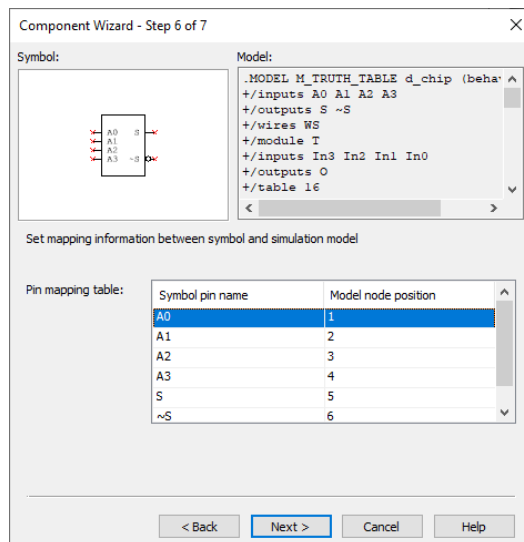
Component Wizard - Step 6 of 7

Symbol:

A0 S
A1
A2
A3 ~S

Model:

.MODEL M_TRUTH_TABLE d_chip (beha
+/inputs A0 A1 A2 A3
+/outputs S ~S
+/wires WS
+/module T
+/inputs In3 In2 In1 In0
+/outputs O
+/table 16

Set mapping information between symbol and simulation model

Pin mapping table:

| Symbol pin name | Model node position |
|---|---|
| A0 | 1 |
| A1 | 2 |
| A2 | 3 |
| A3 | 4 |
| S | 5 |
| ~S | 6 |

< Back Next > Cancel Help